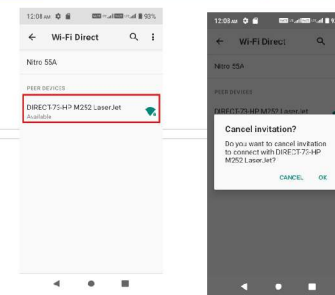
12:08 AM 93%
Wi-Fi Direct
Nitro 55A
PEER DEVICES
DIRECT-75-HP M252 LaserJet
Available

12:08 AM
Wi-Fi Direct
Nitro 55A
PEER DEVICES
DIRECT-75-HP M252 LaserJet
Cancel invitation?
Do you want to cancel invitation to connect with DIRECT-75-HP M252 LaserJet?
CANCEL OK